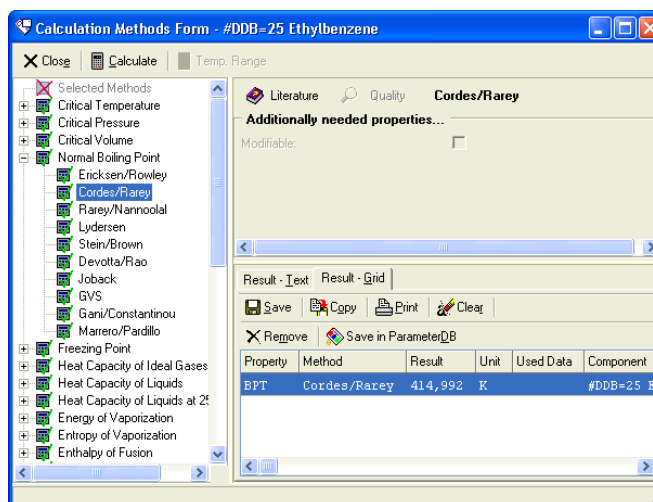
Calculation Methods Form - #DDB=25 Ethylbenzene

Close
Calculate
Temp. Range

Selected Methods
Critical Temperature
Critical Pressure
Critical Volume
Normal Boiling Point
Ericksen/Rowley
Cordes/Rarey
Rarey/Nannoolal
Lydersen
Stein/Brown
Devotta/Rao
Joback
GVS
Gani/Constantinou
Marrero/Pardillo
Freezing Point
Heat Capacity of Ideal Gases
Heat Capacity of Liquids
Heat Capacity of Liquids at 25
Energy of Vaporization
Entropy of Vaporization
Enthalpy of Fusion

Literature
Quality
Cordes/Rarey
Additionally needed properties...
Modifiable:

Result - Text
Result - Grid
Save
Copy
Print
Clear
Remove
Save in ParameterDB

| Property | Method | Result | Unit | Used Data | Component |
|---|---|---|---|---|---|
| BPT | Cordes/Rarey | 414,992 | K | | #DDB=25 E |